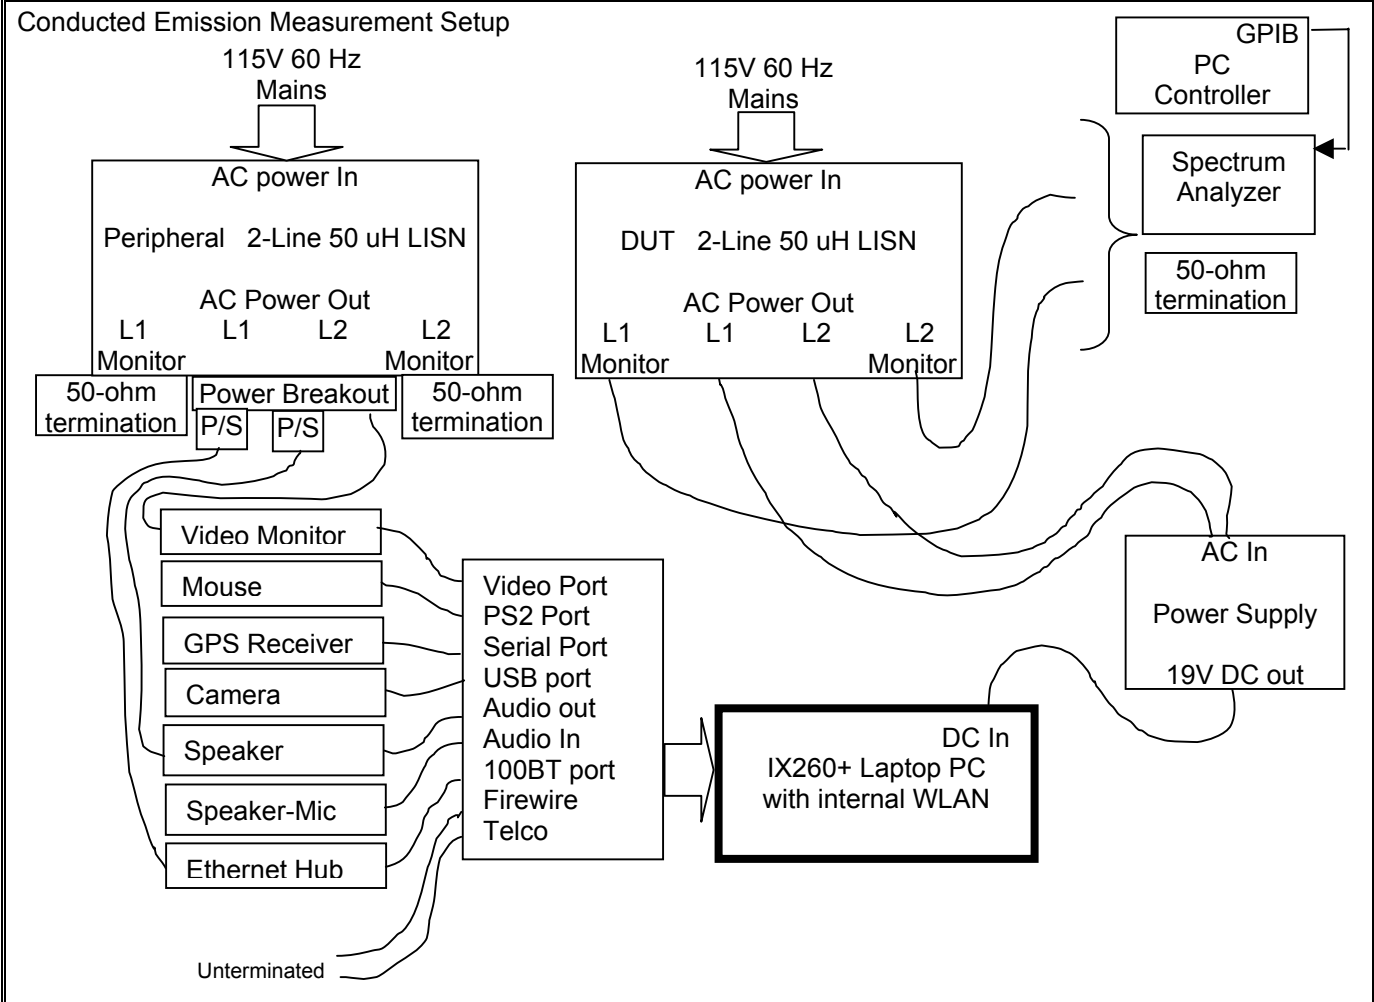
Conducted Emission Measurement Setup

115V 60 Hz
Mains

AC power In

Peripheral 2-Line 50 uH LISN

AC Power Out
L1 Monitor L1 L2 L2 Monitor

50-ohm termination

Power Breakout

P/S P/S

50-ohm termination

115V 60 Hz
Mains

AC power In

DUT 2-Line 50 uH LISN

AC Power Out
L1 Monitor L1 L2 L2 Monitor

GPIB
PC
Controller

Spectrum
Analyzer

50-ohm
termination

Video Monitor
Mouse
GPS Receiver
Camera
Speaker
Speaker-Mic
Ethernet Hub

Video Port
PS2 Port
Serial Port
USB port
Audio out
Audio In
100BT port
Firewire
Telco

AC In

Power Supply

19V DC out

DC In
IX260+ Laptop PC
with internal WLAN

Unterminated